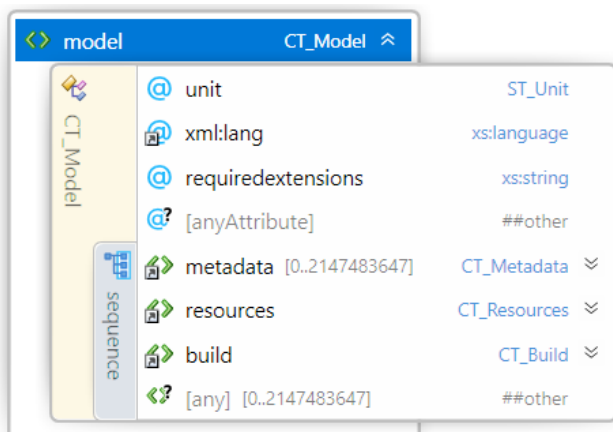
model CT_Model

CT_Model

unit ST_Unit

xml:lang xs:language

requiredextensions xs:string

[anyAttribute] ##other

sequence

metadata [0..2147483647] CT_Metadata

resources CT_Resources

build CT_Build

[any] [0..2147483647] ##other